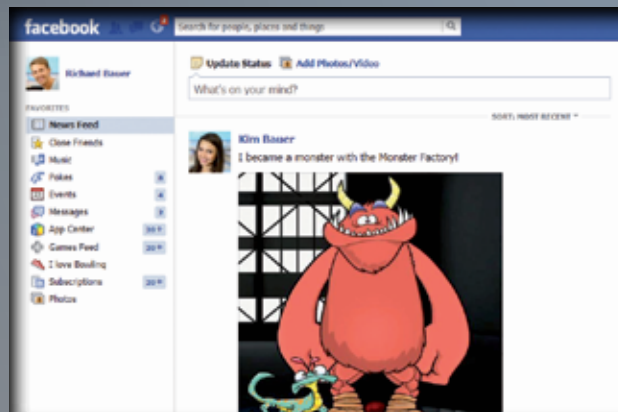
facebook

Search for people, places and things

Richard Bauer

FAVORITES

News Feed

Close Friends

Music

Pokes 8

Events 4

Messages 3

App Center 20+

Games Feed 20+

I love Bowling

Subscriptions 20+

Photos

Update Status

Add Photos/Video

What's on your mind?

SORT: MOST RECENT

Kim Bauer

I became a monster with the Monster Factory!